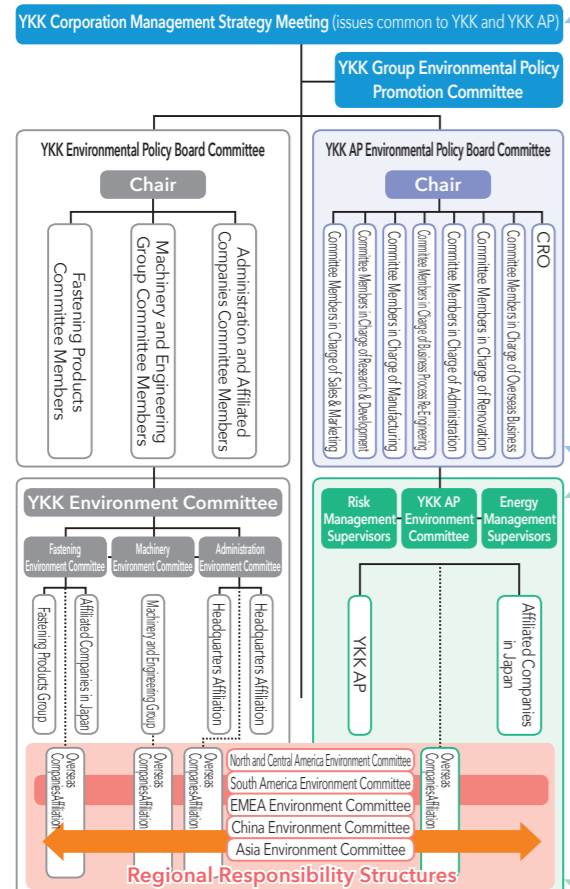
YKK Corporation Management Strategy Meeting (issues common to YKK and YKK AP)

YKK Group Environmental Policy Promotion Committee

YKK Environmental Policy Board Committee

Chair

Fastening Products Committee Members

Machinery and Engineering Group Committee Members

Administration and Affiliated Companies Committee Members

YKK AP Environmental Policy Board Committee

Chair

Committee Members in Charge of Sales & Marketing

Committee Members in Charge of Research & Development

Committee Members in Charge of Manufacturing

Committee Members in Charge of Business Process Re-Engineering

Committee Members in Charge of Administration

Committee Members in Charge of Renovation

Committee Members in Charge of Overseas Business

CRO

YKK Environment Committee

Fastening Environment Committee

Machinery Environment Committee

Administration Environment Committee

Fastening Products Group

Affiliated Companies in Japan

Machinery and Engineering Group

Headquarters Affiliation

Headquarters Affiliation

Risk Management Supervisors

YKK AP Environment Committee

Energy Management Supervisors

YKK AP

Affiliated Companies in Japan

Overseas Companies Affiliation

Overseas Companies Affiliation

Overseas Companies Affiliation

North and Central America Environment Committee

South America Environment Committee

EMEA Environment Committee

China Environment Committee

Asia Environment Committee

Overseas Companies Affiliation

Regional Responsibility Structures